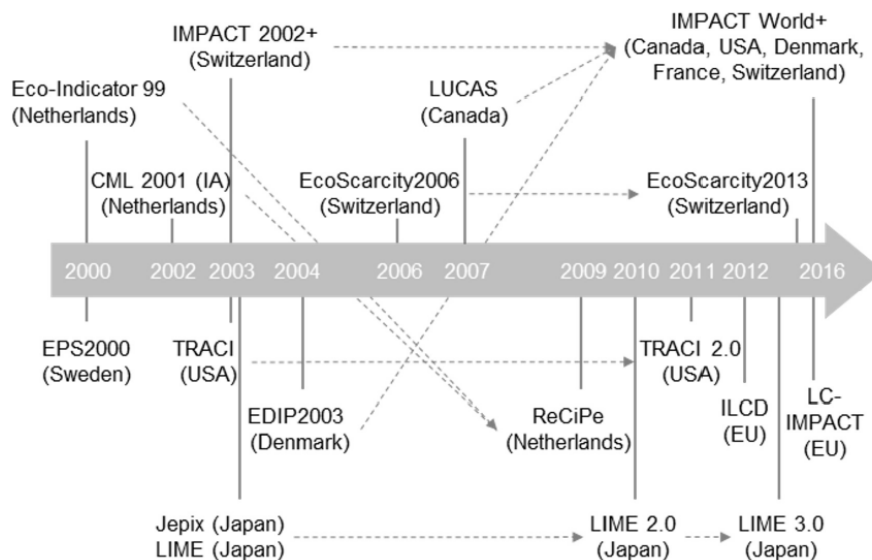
IMPACT 2002+
(Switzerland)

IMPACT World+
(Canada, USA, Denmark, France, Switzerland)

Eco-Indicator 99
(Netherlands)

LUCAS
(Canada)

CML 2001 (IA)
(Netherlands)

EcoScarcity2006
(Switzerland)

EcoScarcity2013
(Switzerland)

2000 2002 2003 2004 2006 2007 2009 2010 2011 2012 2016

EPS2000
(Sweden)

TRACI
(USA)

TRACI 2.0
(USA)

EDIP2003
(Denmark)

ReCiPe
(Netherlands)

ILCD
(EU)

LC-IMPACT
(EU)

Jepix (Japan)
LIME (Japan)

LIME 2.0
(Japan)

LIME 3.0
(Japan)